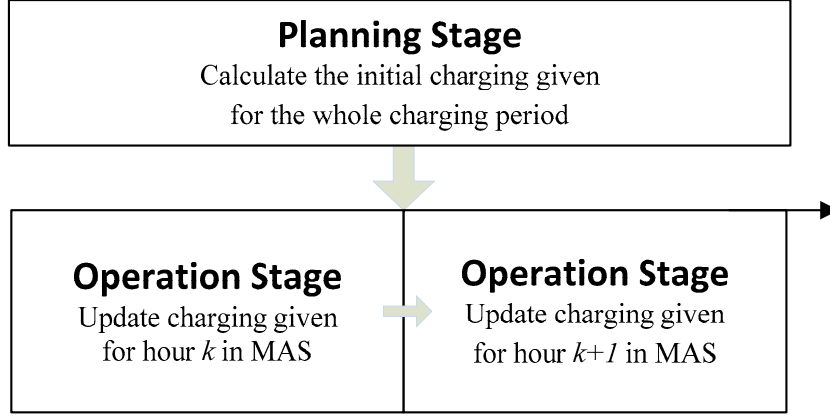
**Planning Stage**
Calculate the initial charging given for the whole charging period

**Operation Stage**
Update charging given for hour $k$ in MAS

**Operation Stage**
Update charging given for hour $k+1$ in MAS